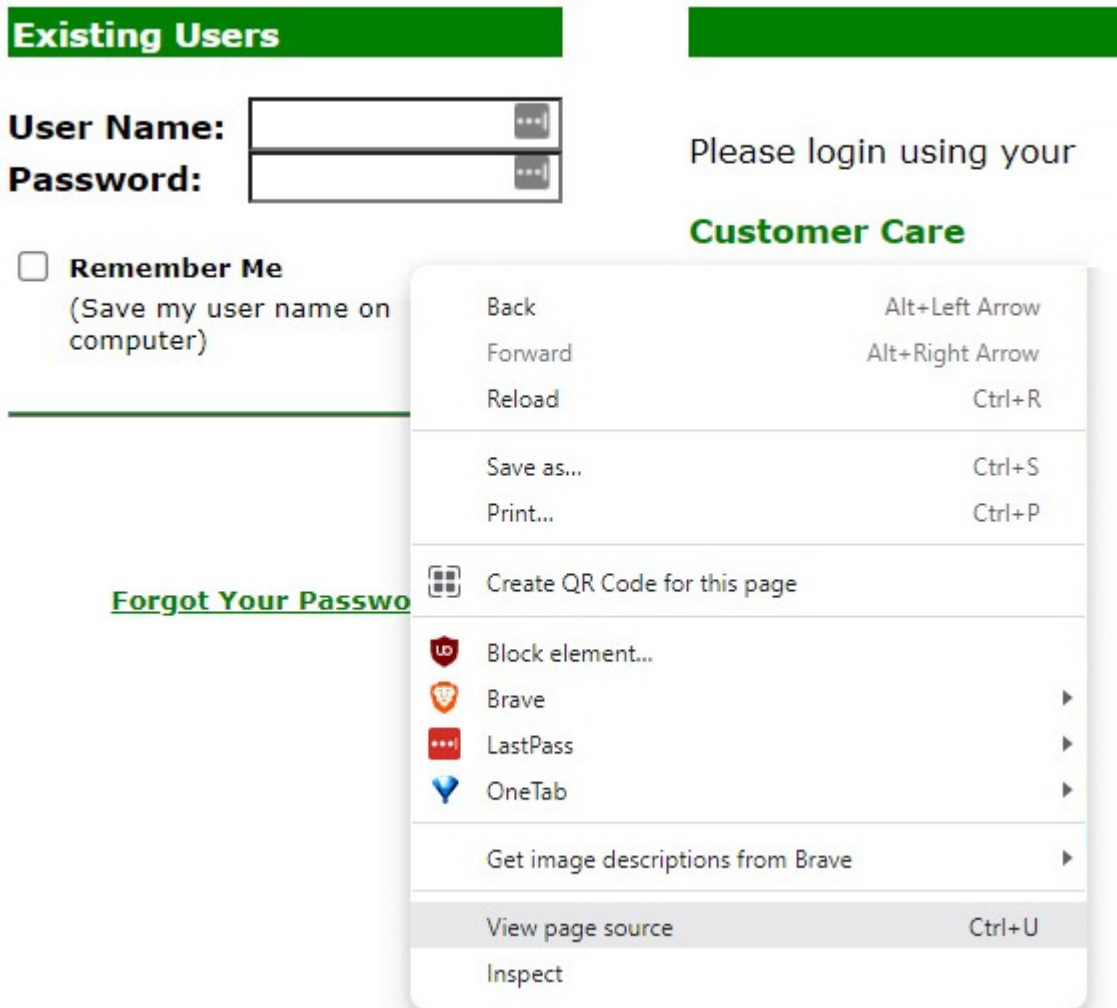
Existing Users

User Name:
Password:

Remember Me
(Save my user name on computer)

Forgot Your Passwo

Please login using your

Customer Care

Back Alt+Left Arrow
Forward Alt+Right Arrow
Reload Ctrl+R

Save as... Ctrl+S
Print... Ctrl+P

Create QR Code for this page

Block element...
Brave
LastPass
OneTab

Get image descriptions from Brave

View page source Ctrl+U
Inspect